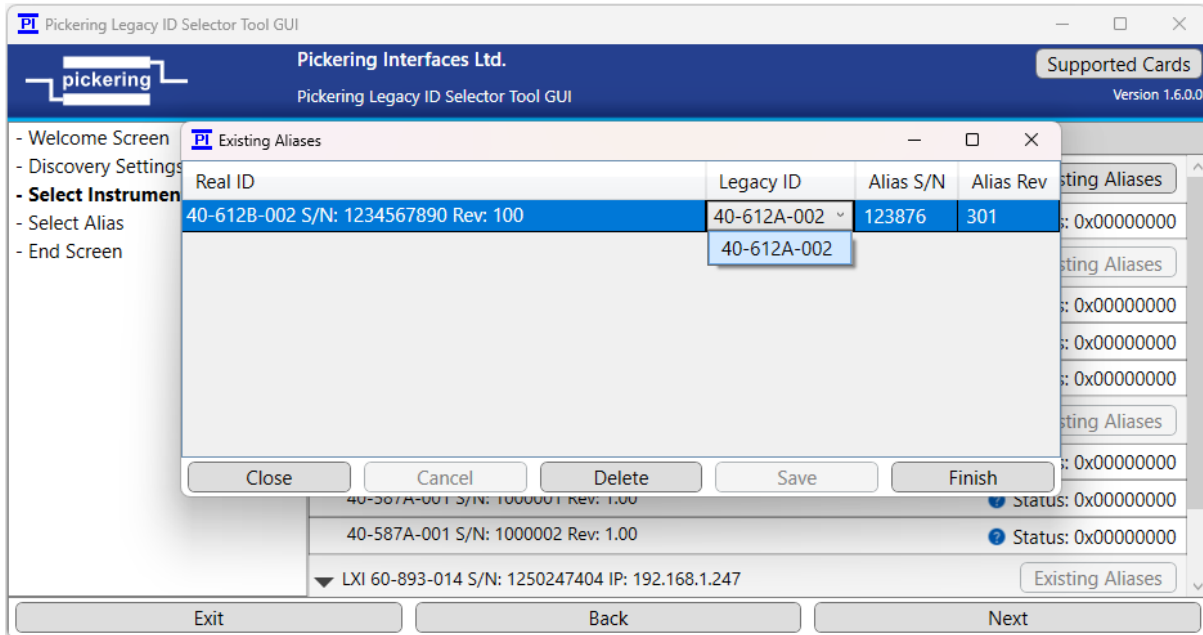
PI Pickering Legacy ID Selector Tool GUI

pickering

Pickering Interfaces Ltd.

Pickering Legacy ID Selector Tool GUI

Supported Cards

Version 1.6.0.0

- Welcome Screen
- Discovery Settings
- Select Instrumen
- Select Alias
- End Screen

PI Existing Aliases

| Real ID | Legacy ID | Alias S/N | Alias Rev |
|---|---|---|---|
| 40-612B-002 S/N: 1234567890 Rev: 100 | 40-612A-002 | 123876 | 301 |

40-612A-002

Close

Cancel

Delete

Save

Finish

sting Aliases

s: 0x00000000

sting Aliases

s: 0x00000000

s: 0x00000000

s: 0x00000000

sting Aliases

s: 0x00000000

40-587A-001 S/N: 1000001 Rev: 1.00

Status: 0x00000000

40-587A-001 S/N: 1000002 Rev: 1.00

Status: 0x00000000

LXI 60-893-014 S/N: 1250247404 IP: 192.168.1.247

Existing Aliases

Exit

Back

Next